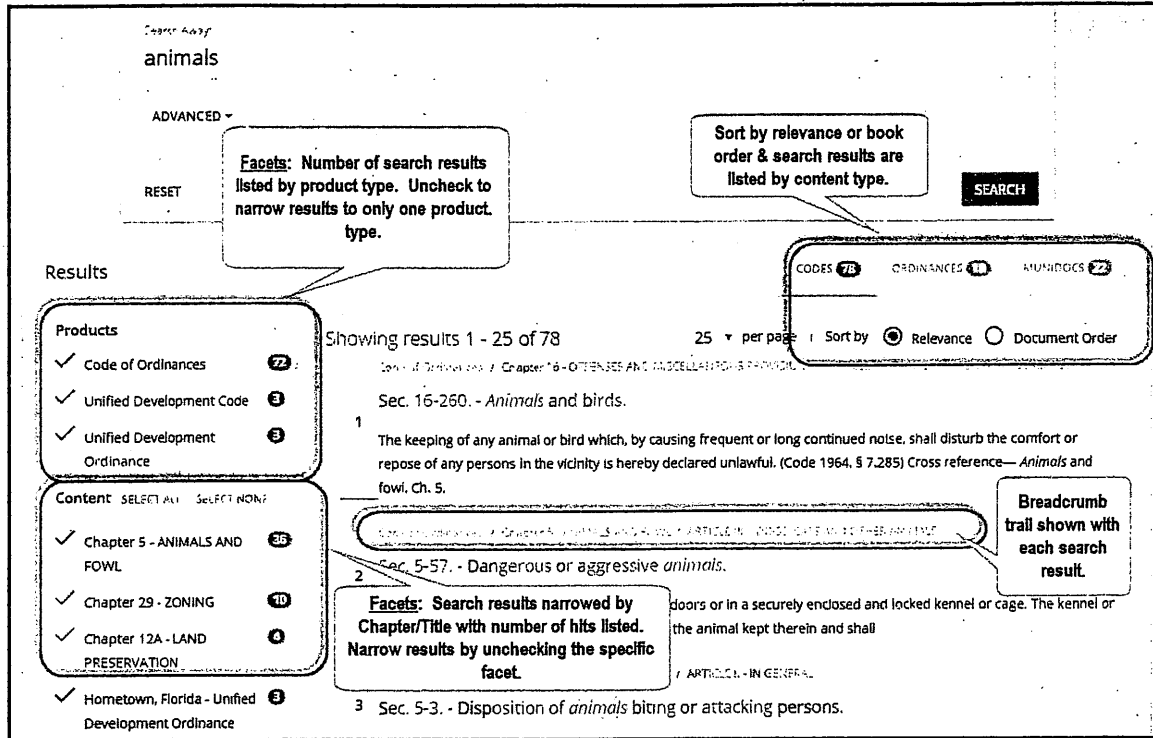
Search Away

animals

ADVANCED ▾

RESET

Facets: Number of search results listed by product type. Uncheck to narrow results to only one product type.

Sort by relevance or book order & search results are listed by content type.

SEARCH

Results

CODES 78 ORDINANCES 11 MUNIDOCS 22

Products

✓ Code of Ordinances 72

✓ Unified Development Code 3

✓ Unified Development Ordinance 3

Showing results 1 - 25 of 78

25 ▾ per page | Sort by ◉ Relevance ○ Document Order

Code of Ordinances / Chapter 16 - OFFENSES AND MISCELLANEOUS PROVISIONS

1

Sec. 16-260. - *Animals* and birds.

The keeping of any animal or bird which, by causing frequent or long continued noise, shall disturb the comfort or repose of any persons in the vicinity is hereby declared unlawful. (Code 1964, § 7.285) Cross reference— *Animals* and fowl, Ch. 5.

Content SELECT ALL SELECT NONE

✓ Chapter 5 - ANIMALS AND FOWL 36

✓ Chapter 29 - ZONING 10

✓ Chapter 12A - LAND PRESERVATION 4

✓ Hometown, Florida - Unified Development Ordinance 3

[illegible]

Breadcrumb trail shown with each search result.

2

Sec. 5-57. - Dangerous or aggressive *animals*.

Facets: Search results narrowed by Chapter/Title with number of hits listed. Narrow results by unchecking the specific facet.

doors or in a securely enclosed and locked kennel or cage. The kennel or the animal kept therein and shall

/ ARTICLE I. - IN GENERAL

3 Sec. 5-3. - Disposition of *animals* biting or attacking persons.